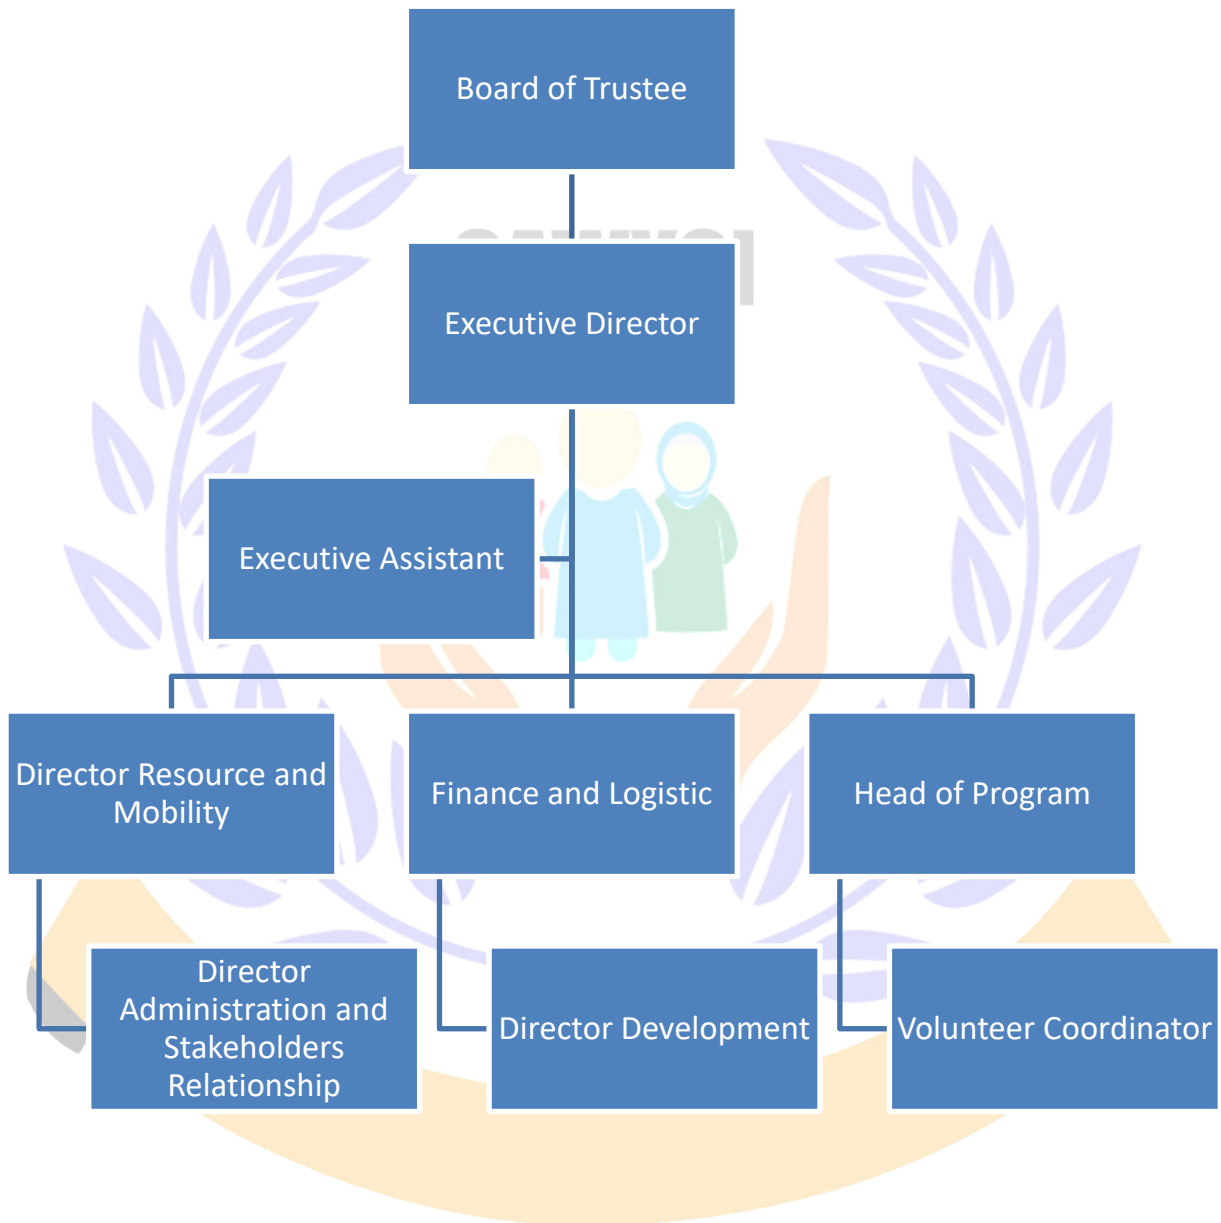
Board of Trustee

Executive Director

Executive Assistant

Director Resource and Mobility

Finance and Logistic

Head of Program

Director Administration and Stakeholders Relationship

Director Development

Volunteer Coordinator